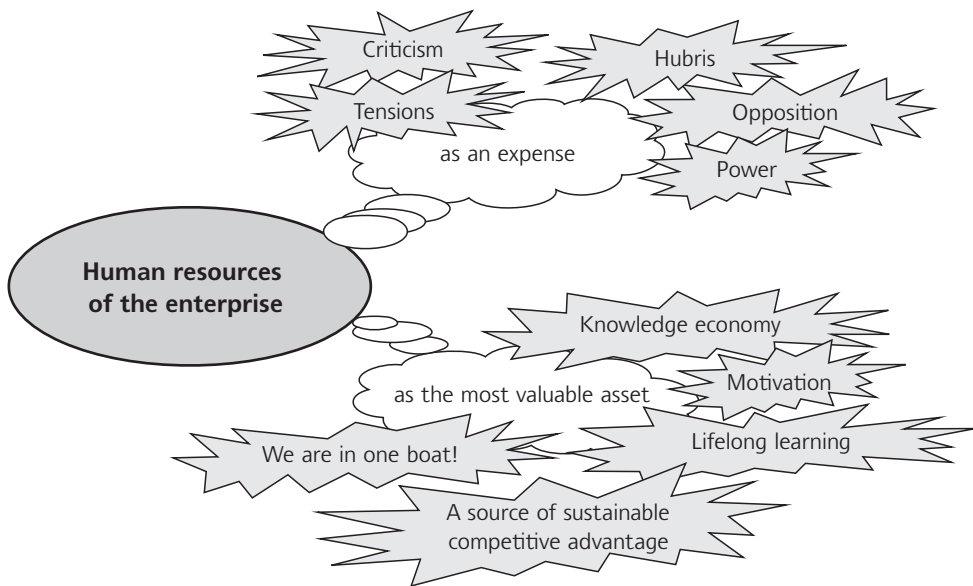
Criticism

Hubris

Tensions

Opposition

as an expense

Power

**Human resources of the enterprise**

Knowledge economy

as the most valuable asset

Motivation

We are in one boat!

Lifelong learning

A source of sustainable competitive advantage